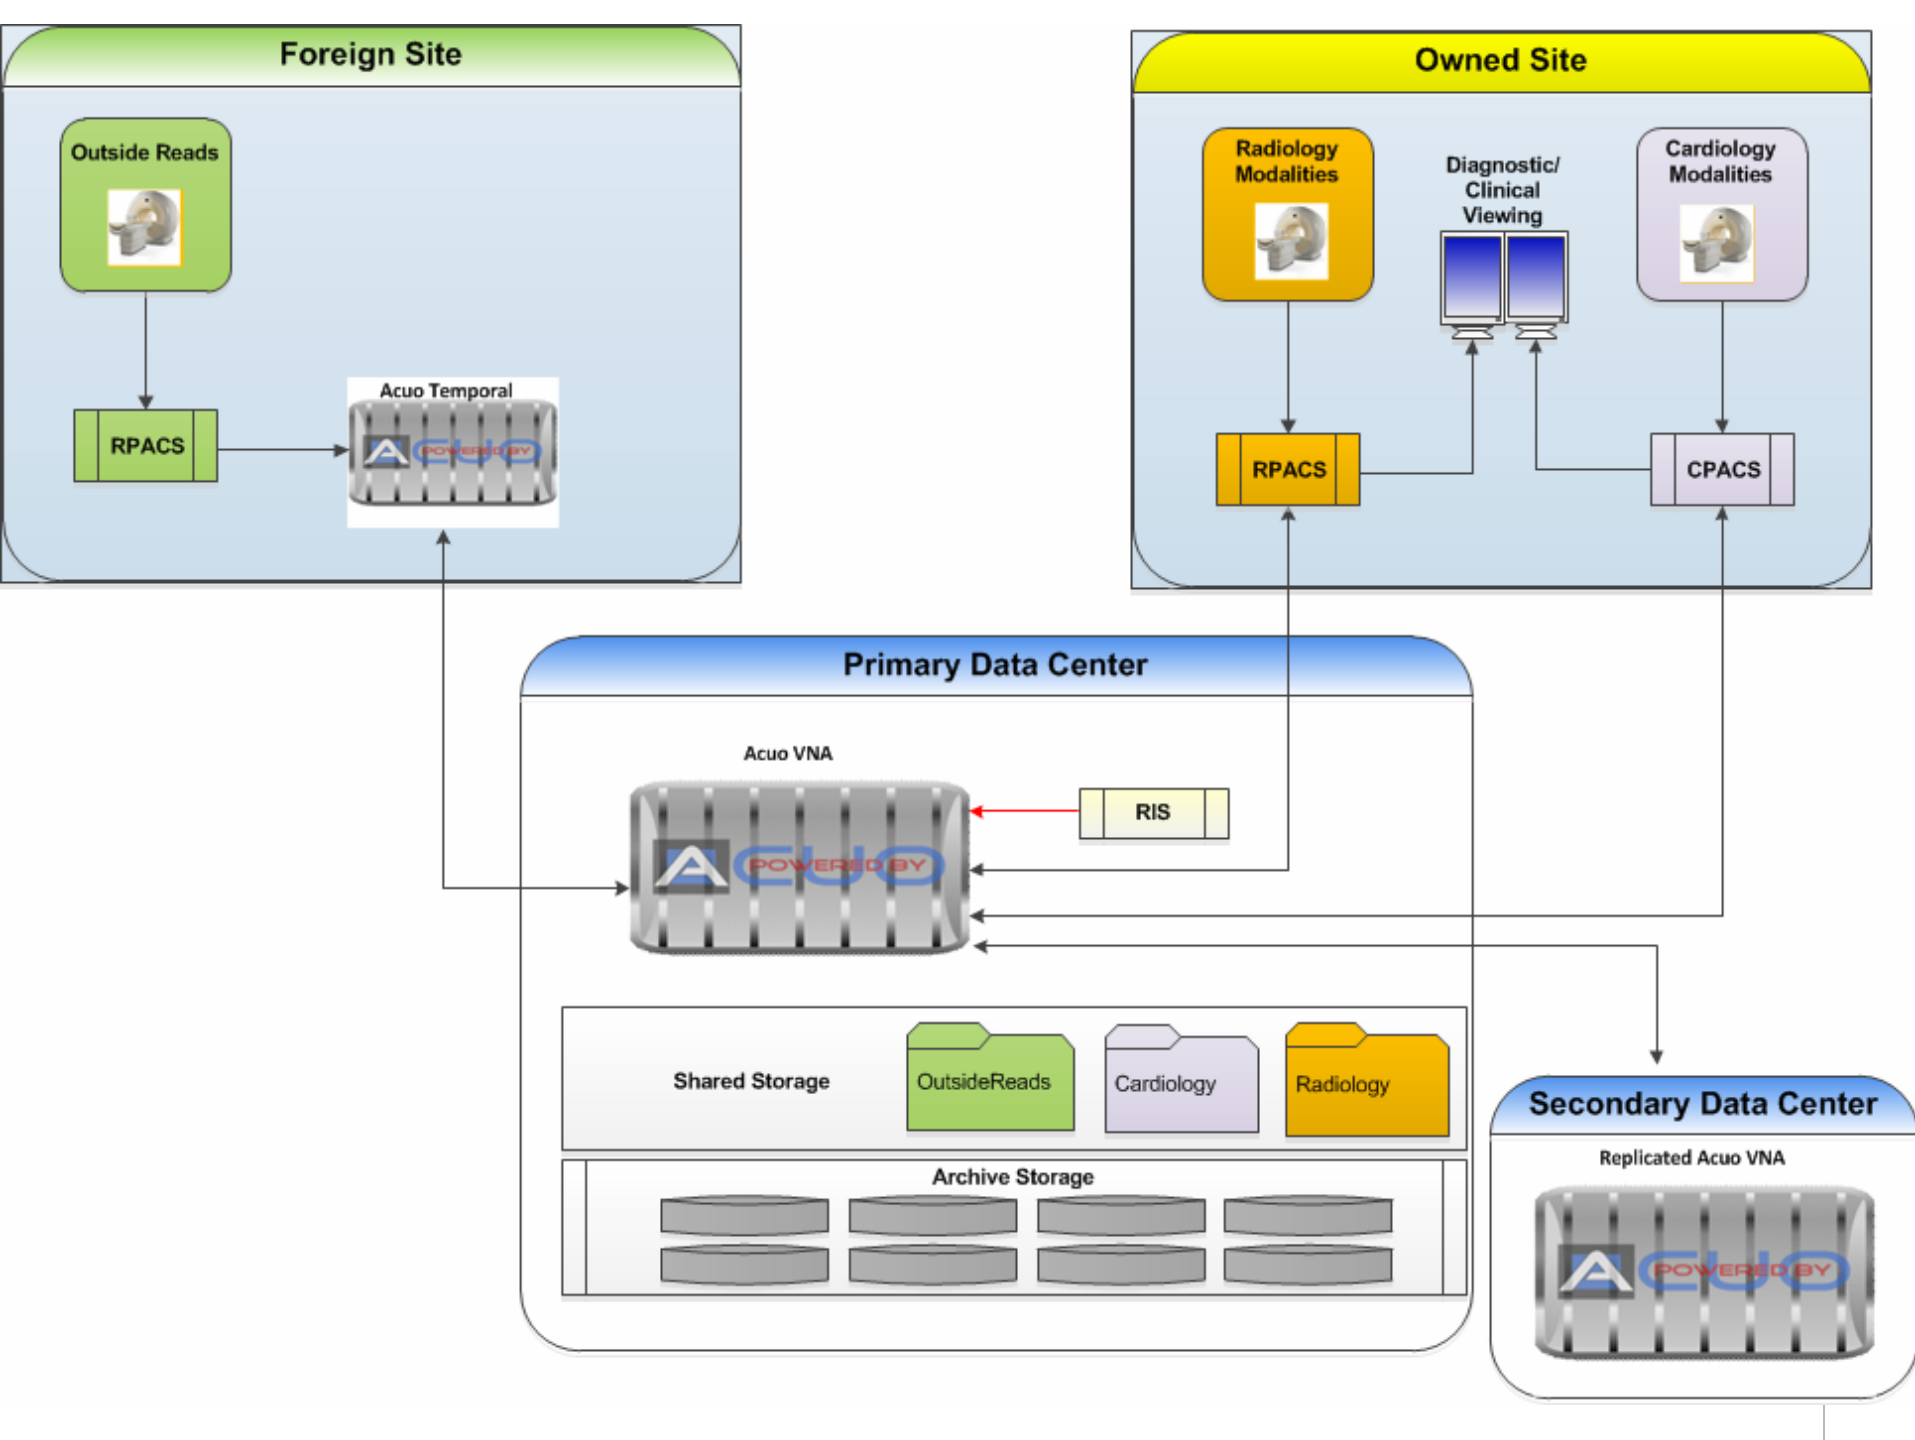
Foreign Site

Outside Reads

RPACS

Acuo Temporal

ACUO POWERED BY

Owned Site

Radiology Modalities

Diagnostic/ Clinical Viewing

Cardiology Modalities

RPACS

CPACS

Primary Data Center

Acuo VNA

ACUO POWERED BY

RIS

Shared Storage

OutsideReads

Cardiology

Radiology

Archive Storage

Secondary Data Center

Replicated Acuo VNA

ACUO POWERED BY